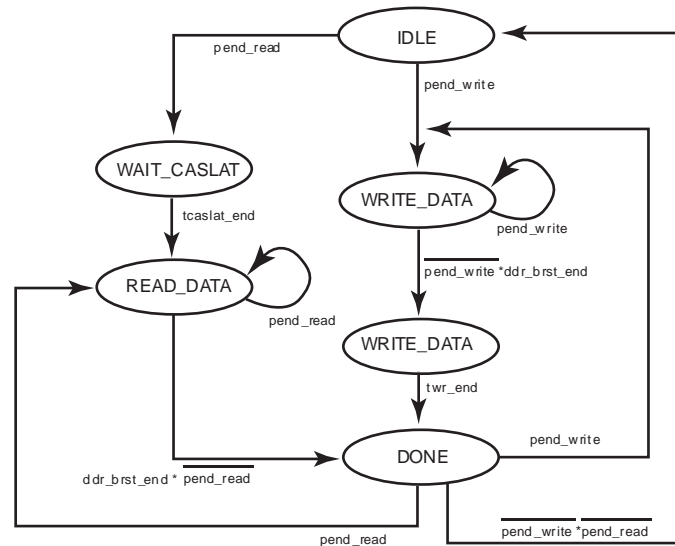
IDLE

pend_read

pend_write

WAIT_CASLAT

WRITE_DATA

pend_write

tcaslat_end

READ_DATA

$\overline{\text{pend\_write}}$ *ddr_brst_end

pend_read

WRITE_DATA

twr_end

pend_write

DONE

ddr_brst_end * $\overline{\text{pend\_read}}$

pend_read

$\overline{\text{pend\_write}}$ *$\overline{\text{pend\_read}}$